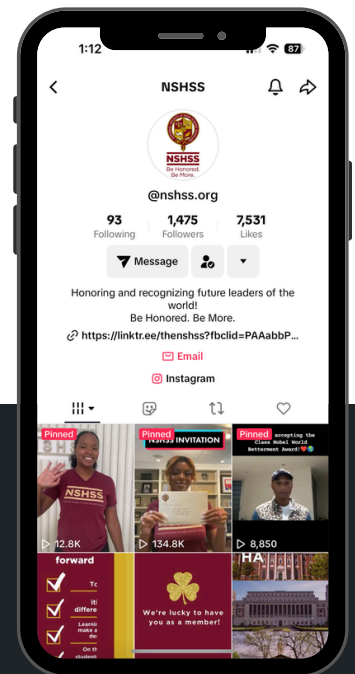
1:12

87

NSHSS

NSHSS
Be Honored. Be More.

@nshss.org

93
Following

1,475
Followers

7,531
Likes

Message

Honoring and recognizing future leaders of the world!
Be Honored. Be More.

https://linktr.ee/thenshss?fbclid=PAAabbP...

Email

Instagram

Pinned
NSHSS
12.8K

Pinned
NSHSS INVITATION
134.8K

Pinned
accepting the Class Nobel World Betterment Award!
8,850

forward
To
iti
differe
Learnin make a differe
On th student

We're lucky to have you as a member!

HA